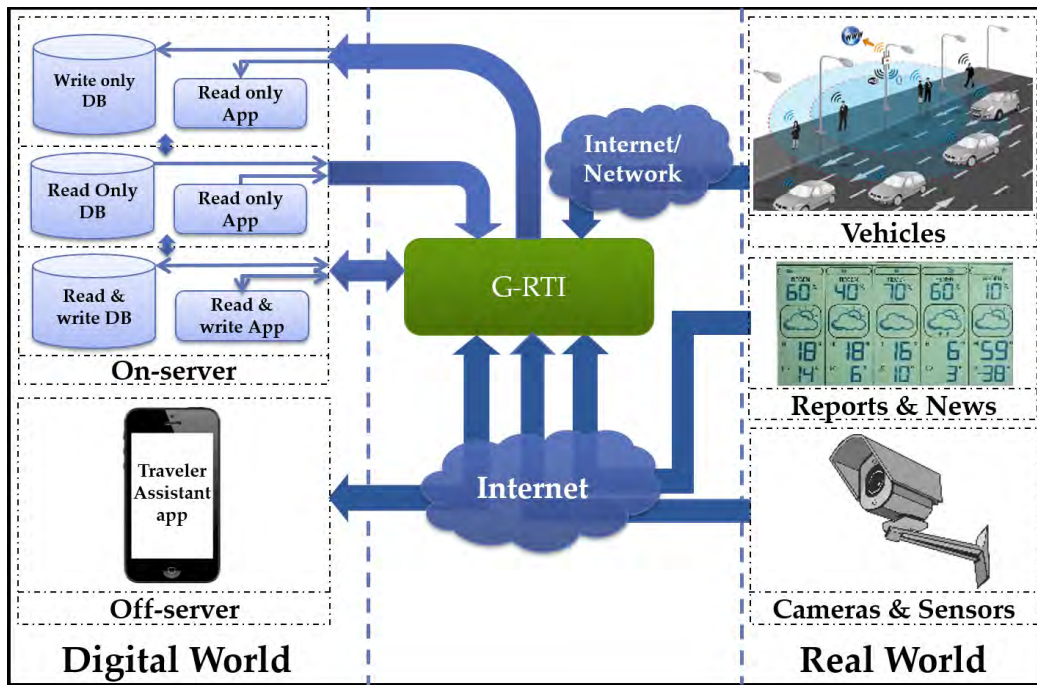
Write only DB

Read only App

Read Only DB

Read only App

Read & write DB

Read & write App

On-server

Traveler Assistant app

Off-server

Digital World

Internet/ Network

G-RTI

Internet

Vehicles

60° 40° 70° 60° 10°

18° 18° 16° 6° 59°

14° 6° 10° 3° 38°

Reports & News

Cameras & Sensors

Real World